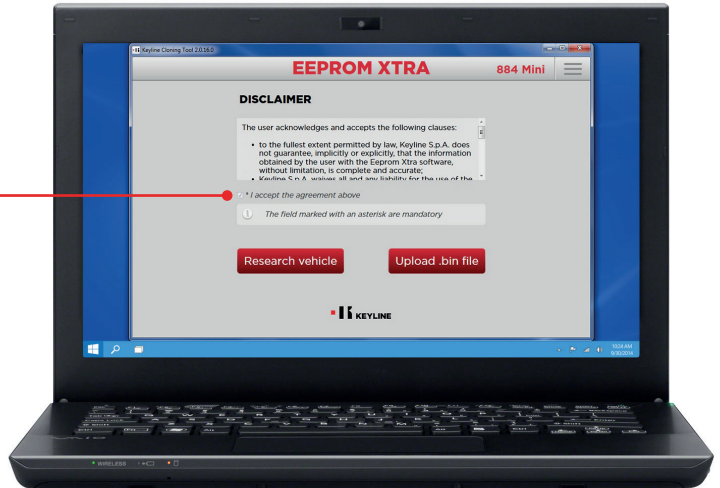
Keyline Cloning Tool 2.0.16.0

EEPROM XTRA

884 Mini

DISCLAIMER

The user acknowledges and accepts the following clauses:

• to the fullest extent permitted by law, Keyline S.p.A. does not guarantee, implicitly or explicitly, that the information obtained by the user with the Eeprom Xtra software, without limitation, is complete and accurate;

• Keyline S.p.A. waives all and any liability for the use of the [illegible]

* I accept the agreement above

The field marked with an asterisk are mandatory

Research vehicle

Upload .bin file

KEYLINE

10:24 AM
9/30/2014

WIRELESS